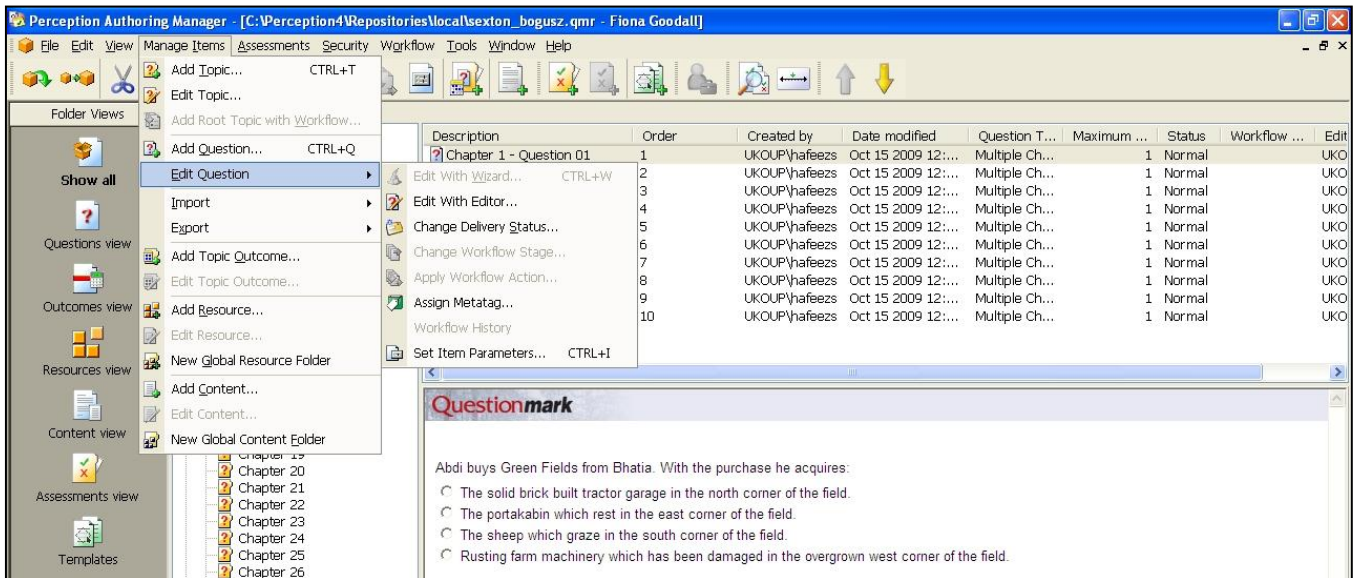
Perception Authoring Manager - [C:\Perception4\Repositories\local\sexton_bogusz.qmr - Fiona Goodall]

File Edit View Manage Items Assessments Security Workflow Tools Window Help

Folder Views

Show all

Questions view

Outcomes view

Resources view

Content view

Assessments view

Templates

Add Topic... CTRL+T
Edit Topic...
Add Root Topic with Workflow...
Add Question... CTRL+Q
Edit Question
Import
Export
Add Topic Outcome...
Edit Topic Outcome...
Add Resource...
Edit Resource...
New Global Resource Folder
Add Content...
Edit Content...
New Global Content Folder

Edit With Wizard... CTRL+W
Edit With Editor...
Change Delivery Status...
Change Workflow Stage...
Apply Workflow Action...
Assign Metatag...
Workflow History
Set Item Parameters... CTRL+I

| Description | Order | Created by | Date modified | Question T... | Maximum ... | Status | Workflow ... | Edit |
|---|---|---|---|---|---|---|---|---|
| Chapter 1 - Question 01 | 1 | UKOUP\hafeezs | Oct 15 2009 12:... | Multiple Ch... | 1 | Normal | | UKO |
| | 2 | UKOUP\hafeezs | Oct 15 2009 12:... | Multiple Ch... | 1 | Normal | | UKO |
| | 3 | UKOUP\hafeezs | Oct 15 2009 12:... | Multiple Ch... | 1 | Normal | | UKO |
| | 4 | UKOUP\hafeezs | Oct 15 2009 12:... | Multiple Ch... | 1 | Normal | | UKO |
| | 5 | UKOUP\hafeezs | Oct 15 2009 12:... | Multiple Ch... | 1 | Normal | | UKO |
| | 6 | UKOUP\hafeezs | Oct 15 2009 12:... | Multiple Ch... | 1 | Normal | | UKO |
| | 7 | UKOUP\hafeezs | Oct 15 2009 12:... | Multiple Ch... | 1 | Normal | | UKO |
| | 8 | UKOUP\hafeezs | Oct 15 2009 12:... | Multiple Ch... | 1 | Normal | | UKO |
| | 9 | UKOUP\hafeezs | Oct 15 2009 12:... | Multiple Ch... | 1 | Normal | | UKO |
| | 10 | UKOUP\hafeezs | Oct 15 2009 12:... | Multiple Ch... | 1 | Normal | | UKO |

Chapter 19
Chapter 20
Chapter 21
Chapter 22
Chapter 23
Chapter 24
Chapter 25
Chapter 26

Questionmark

Abdi buys Green Fields from Bhatia. With the purchase he acquires:
The solid brick built tractor garage in the north corner of the field.
The portakabin which rest in the east corner of the field.
The sheep which graze in the south corner of the field.
Rusting farm machinery which has been damaged in the overgrown west corner of the field.